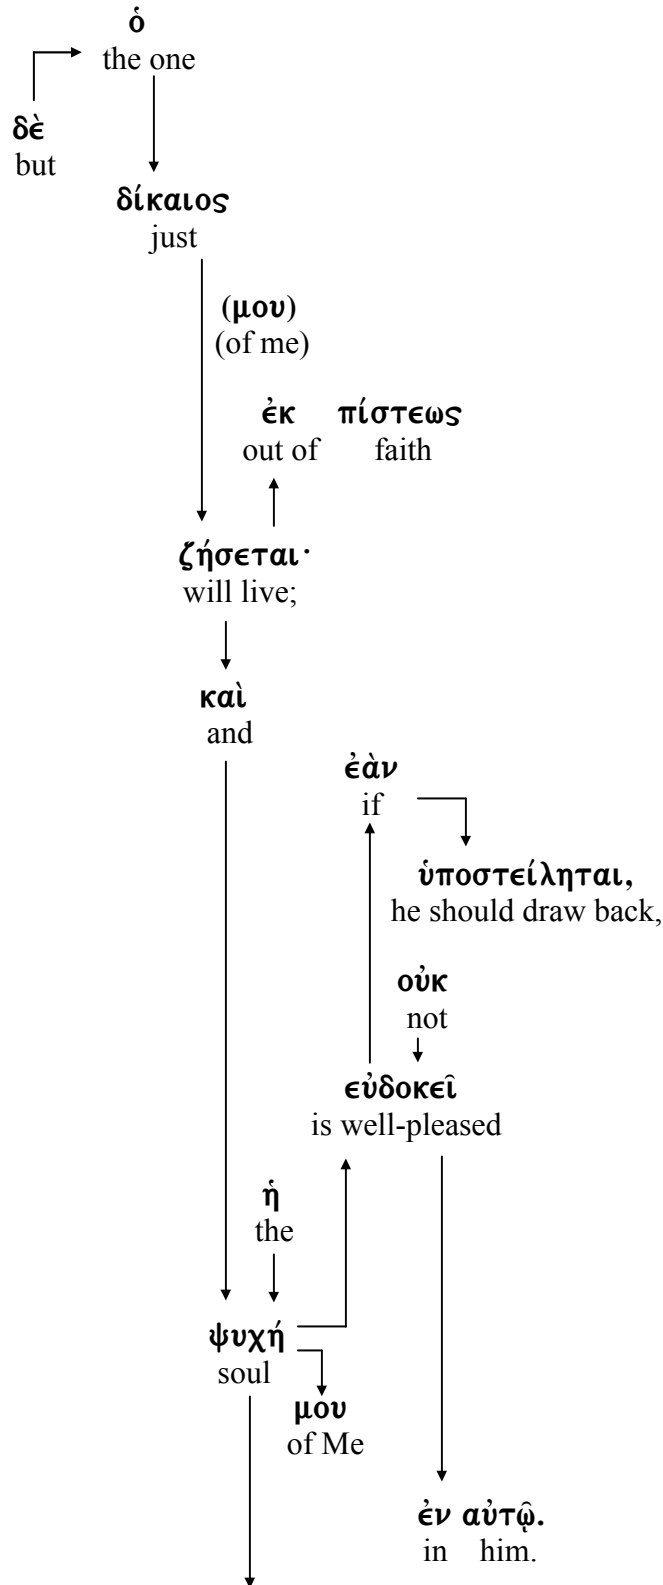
ὁ
the one

δὲ
but

δίκαιος
just

(μου)
(of me)

ἐκ πίστεως
out of faith

ζήσεται·
will live;

καὶ
and

ἐὰν
if

ὑποστείληται,
he should draw back,

οὐκ
not

εὐδοκεῖ
is well-pleased

ἡ
the

ψυχή
soul

μου
of Me

ἐν αὐτῷ.
in him.